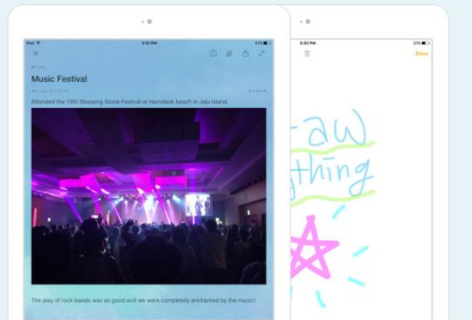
iPad
9:30 PM
97%
Music Festival
Attended the 13th Stepping Stone Festival at Hamdeok Beach in Jeju Island.
The play of rock bands was so good and we were completely enchanted by the music!
9:30 PM
Done
raw
thing